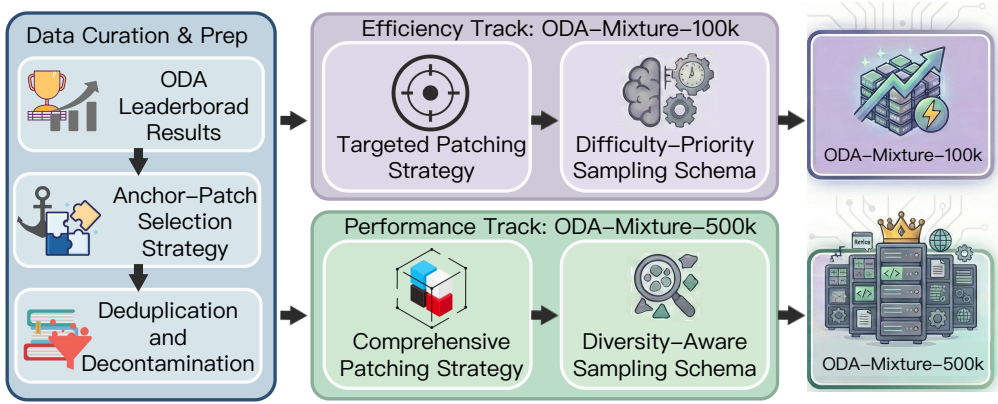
Data Curation & Prep

ODA Leaderborad Results

Anchor–Patch Selection Strategy

Deduplication and Decontamination

Efficiency Track: ODA–Mixture–100k

Targeted Patching Strategy

Difficulty–Priority Sampling Schema

ODA–Mixture–100k

Performance Track: ODA–Mixture–500k

Comprehensive Patching Strategy

Diversity–Aware Sampling Schema

ODA–Mixture–500k